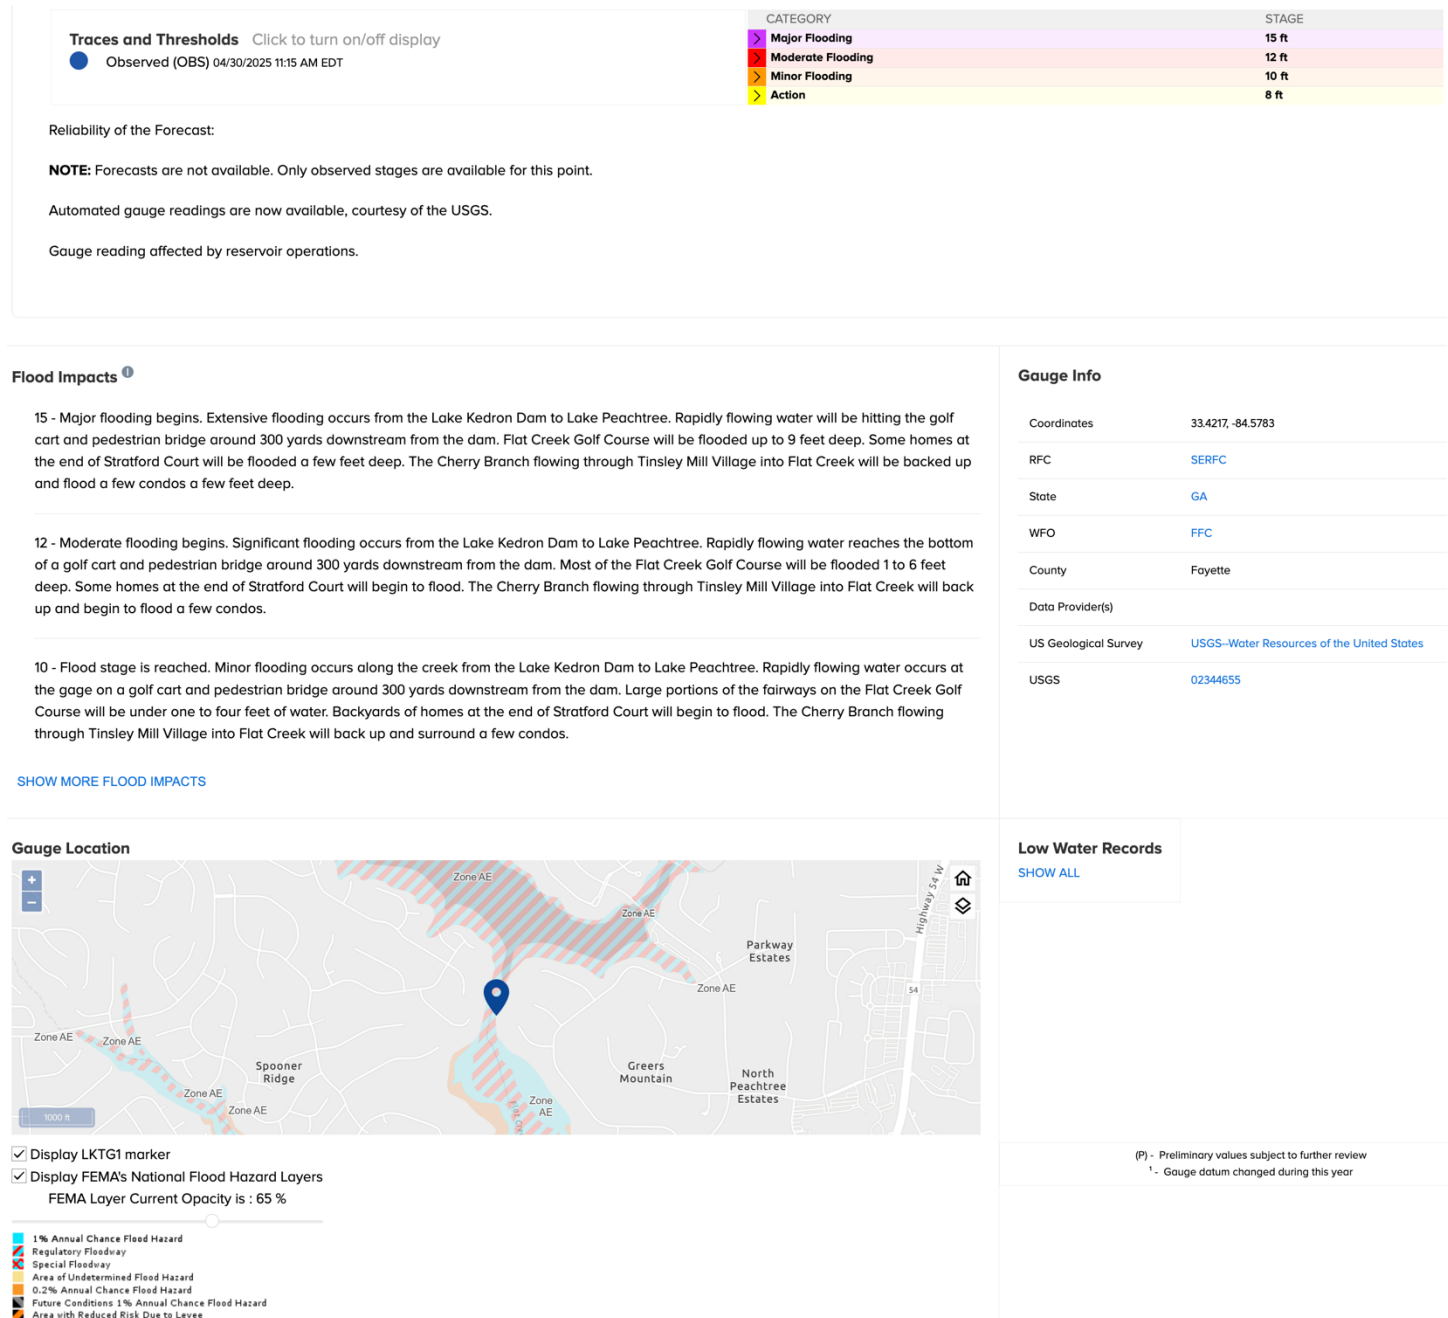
Traces and Thresholds Click to turn on/off display
Observed (OBS) 04/30/2025 11:15 AM EDT

| CATEGORY | STAGE |
|---|---|
| Major Flooding | 15 ft |
| Moderate Flooding | 12 ft |
| Minor Flooding | 10 ft |
| Action | 8 ft |

Reliability of the Forecast:

NOTE: Forecasts are not available. Only observed stages are available for this point.

Automated gauge readings are now available, courtesy of the USGS.

Gauge reading affected by reservoir operations.

Flood Impacts

15 - Major flooding begins. Extensive flooding occurs from the Lake Kedron Dam to Lake Peachtree. Rapidly flowing water will be hitting the golf cart and pedestrian bridge around 300 yards downstream from the dam. Flat Creek Golf Course will be flooded up to 9 feet deep. Some homes at the end of Stratford Court will be flooded a few feet deep. The Cherry Branch flowing through Tinsley Mill Village into Flat Creek will be backed up and flood a few condos a few feet deep.

12 - Moderate flooding begins. Significant flooding occurs from the Lake Kedron Dam to Lake Peachtree. Rapidly flowing water reaches the bottom of a golf cart and pedestrian bridge around 300 yards downstream from the dam. Most of the Flat Creek Golf Course will be flooded 1 to 6 feet deep. Some homes at the end of Stratford Court will begin to flood. The Cherry Branch flowing through Tinsley Mill Village into Flat Creek will back up and begin to flood a few condos.

10 - Flood stage is reached. Minor flooding occurs along the creek from the Lake Kedron Dam to Lake Peachtree. Rapidly flowing water occurs at the gage on a golf cart and pedestrian bridge around 300 yards downstream from the dam. Large portions of the fairways on the Flat Creek Golf Course will be under one to four feet of water. Backyards of homes at the end of Stratford Court will begin to flood. The Cherry Branch flowing through Tinsley Mill Village into Flat Creek will back up and surround a few condos.

SHOW MORE FLOOD IMPACTS

Gauge Info

| | |
|---|---|
| Coordinates | 33.4217, -84.5783 |
| RFC | SERFC |
| State | GA |
| WFO | FFC |
| County | Fayette |
| Data Provider(s) | |
| US Geological Survey | USGS--Water Resources of the United States |
| USGS | 02344655 |

Gauge Location

Zone AE
Zone AE
Highway 54 W
Parkway Estates
Zone AE
54
Zone AE
Zone AE
Spooner Ridge
Greers Mountain
North Peachtree Estates
Zone AE
Zone AE
Zone AE
1000 ft

Low Water Records
SHOW ALL

Display LKTG1 marker
Display FEMA's National Flood Hazard Layers
FEMA Layer Current Opacity is : 65 %

1% Annual Chance Flood Hazard
Regulatory Floodway
Special Floodway
Area of Undetermined Flood Hazard
0.2% Annual Chance Flood Hazard
Future Conditions 1% Annual Chance Flood Hazard
Area with Reduced Risk Due to Levee

(P) - Preliminary values subject to further review
$^1$ - Gauge datum changed during this year